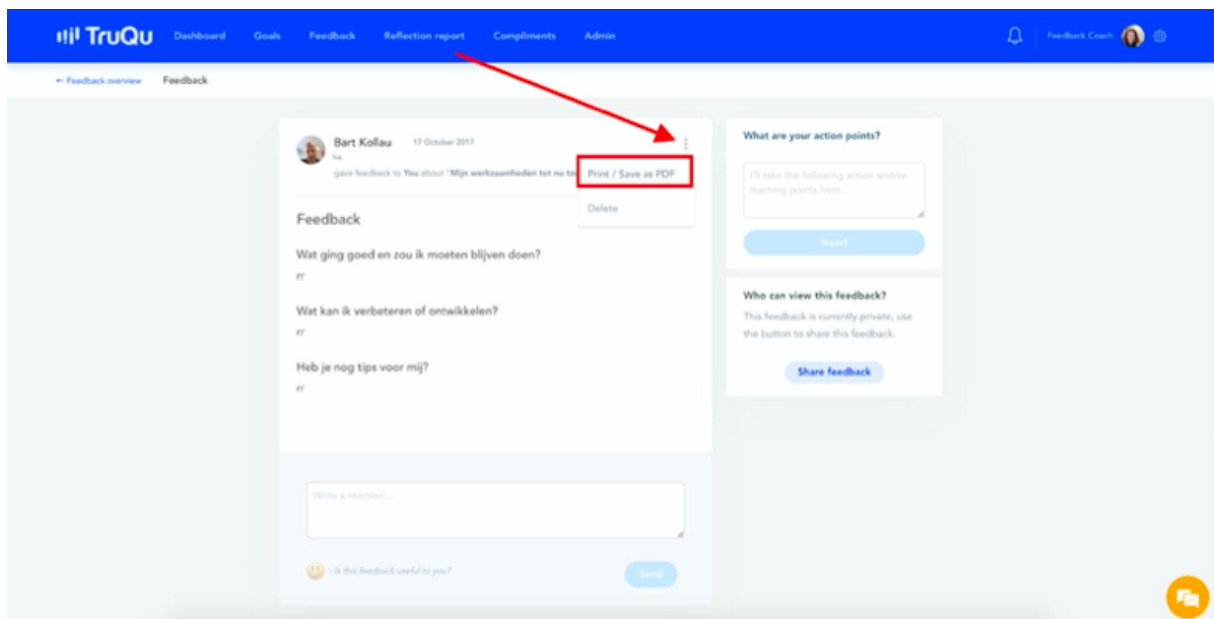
TruQu Dashboard Goals Feedback Reflection report Compliments Admin

Feedback Coach

← Feedback overview Feedback

Bart Kollau 17 October 2017

gave feedback to You about "Mijn werkzaamheden tot nu to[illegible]

Print / Save as PDF

Delete

Feedback

Wat ging goed en zou ik moeten blijven doen?

rr

Wat kan ik verbeteren of ontwikkelen?

rr

Heb je nog tips voor mij?

rr

Write a reaction...

- Is this feedback useful to you?

Send

What are your action points?

I'll take the following action and/or learning points here...

Insert

Who can view this feedback?

This feedback is currently private, use the button to share this feedback.

Share feedback